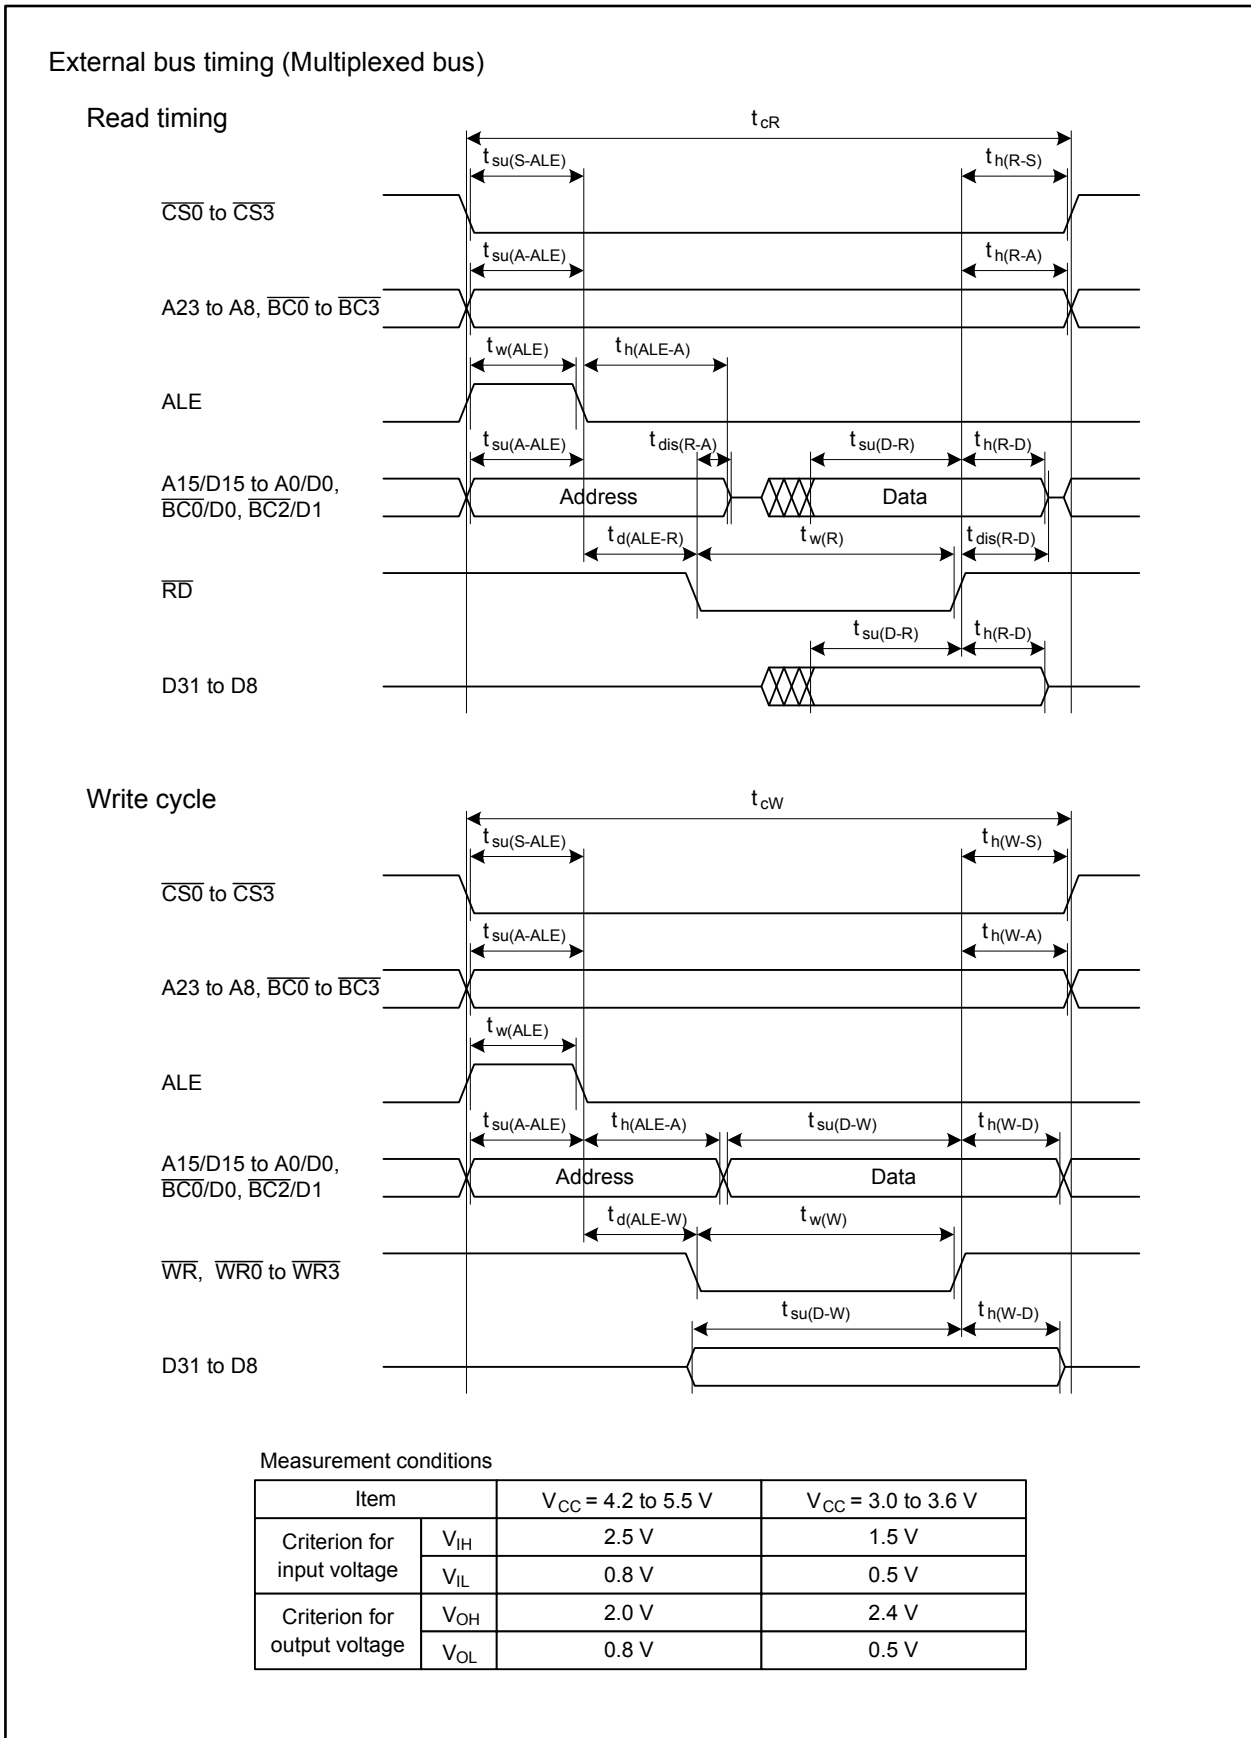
External bus timing (Multiplexed bus)

Read timing

$t_{cR}$

$t_{su(S-ALE)}$

$t_{h(R-S)}$

$\overline{CS0}$ to $\overline{CS3}$

$t_{su(A-ALE)}$

$t_{h(R-A)}$

A23 to A8, $\overline{BC0}$ to $\overline{BC3}$

$t_{w(ALE)}$

$t_{h(ALE-A)}$

ALE

$t_{su(A-ALE)}$

$t_{dis(R-A)}$

$t_{su(D-R)}$

$t_{h(R-D)}$

A15/D15 to A0/D0, $\overline{BC0}$/D0, $\overline{BC2}$/D1

Address

Data

$t_{d(ALE-R)}$

$t_{w(R)}$

$t_{dis(R-D)}$

$\overline{RD}$

$t_{su(D-R)}$

$t_{h(R-D)}$

D31 to D8

Write cycle

$t_{cW}$

$t_{su(S-ALE)}$

$t_{h(W-S)}$

$\overline{CS0}$ to $\overline{CS3}$

$t_{su(A-ALE)}$

$t_{h(W-A)}$

A23 to A8, $\overline{BC0}$ to $\overline{BC3}$

$t_{w(ALE)}$

ALE

$t_{su(A-ALE)}$

$t_{h(ALE-A)}$

$t_{su(D-W)}$

$t_{h(W-D)}$

A15/D15 to A0/D0, $\overline{BC0}$/D0, $\overline{BC2}$/D1

Address

Data

$t_{d(ALE-W)}$

$t_{w(W)}$

$\overline{WR}$, $\overline{WR0}$ to $\overline{WR3}$

$t_{su(D-W)}$

$t_{h(W-D)}$

D31 to D8

Measurement conditions

| Item | | $V_{CC}$ = 4.2 to 5.5 V | $V_{CC}$ = 3.0 to 3.6 V |
|---|---|---|---|
| Criterion for input voltage | $V_{IH}$ | 2.5 V | 1.5 V |
| | $V_{IL}$ | 0.8 V | 0.5 V |
| Criterion for output voltage | $V_{OH}$ | 2.0 V | 2.4 V |
| | $V_{OL}$ | 0.8 V | 0.5 V |